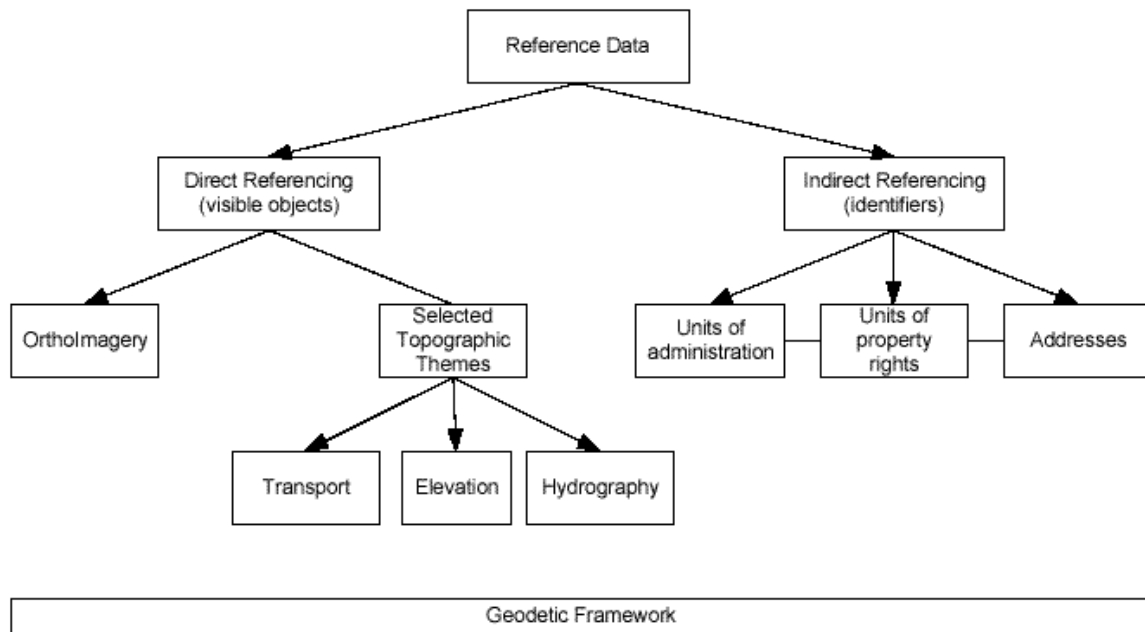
Reference Data

Direct Referencing (visible objects)

Indirect Referencing (identifiers)

OrthoImagery

Selected Topographic Themes

Units of administration

Units of property rights

Addresses

Transport

Elevation

Hydrography

Geodetic Framework